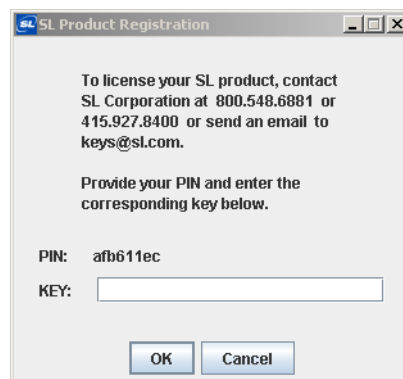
SL SL Product Registration

To license your SL product, contact SL Corporation at 800.548.6881 or 415.927.8400 or send an email to keys@sl.com.

Provide your PIN and enter the corresponding key below.

PIN: afb611ec

KEY:

OK Cancel